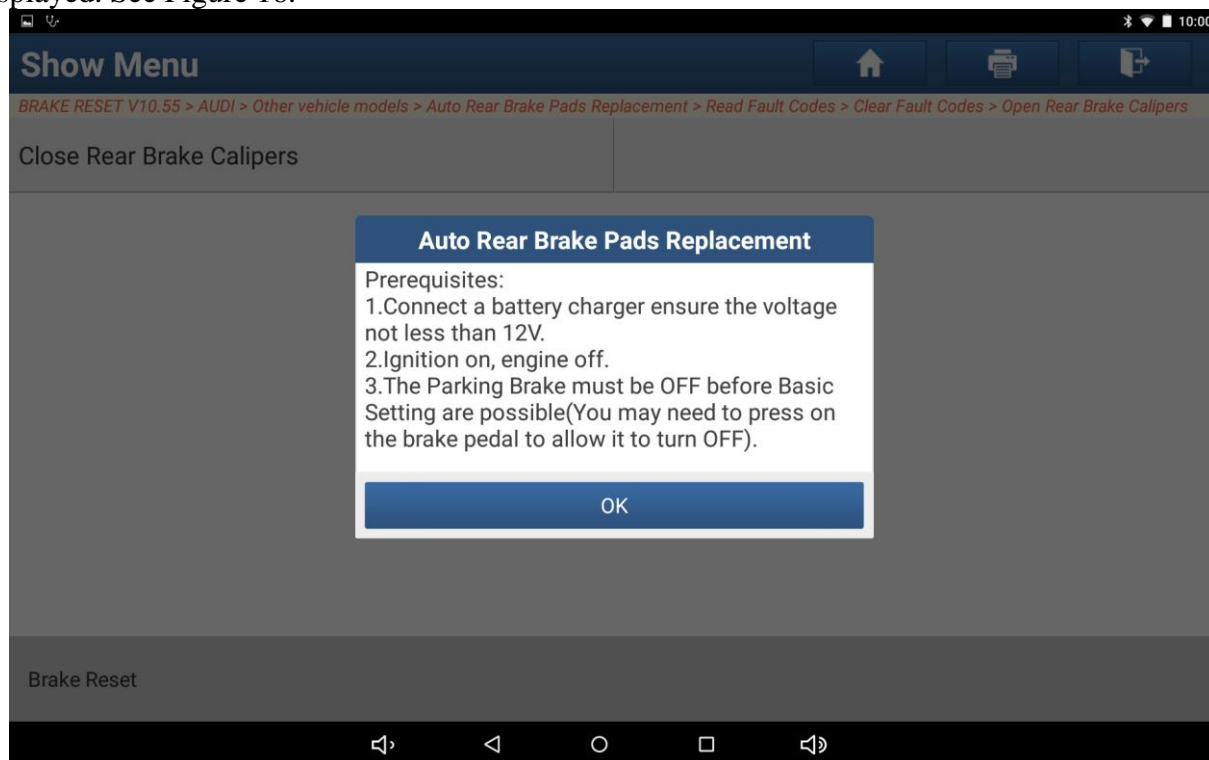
splayed. See Figure 18.

10:00

Show Menu

BRAKE RESET V10.55 > AUDI > Other vehicle models > Auto Rear Brake Pads Replacement > Read Fault Codes > Clear Fault Codes > Open Rear Brake Calipers

Close Rear Brake Calipers

Auto Rear Brake Pads Replacement

Prerequisites:
1.Connect a battery charger ensure the voltage not less than 12V.
2.Ignition on, engine off.
3.The Parking Brake must be OFF before Basic Setting are possible(You may need to press on the brake pedal to allow it to turn OFF).

OK

Brake Reset